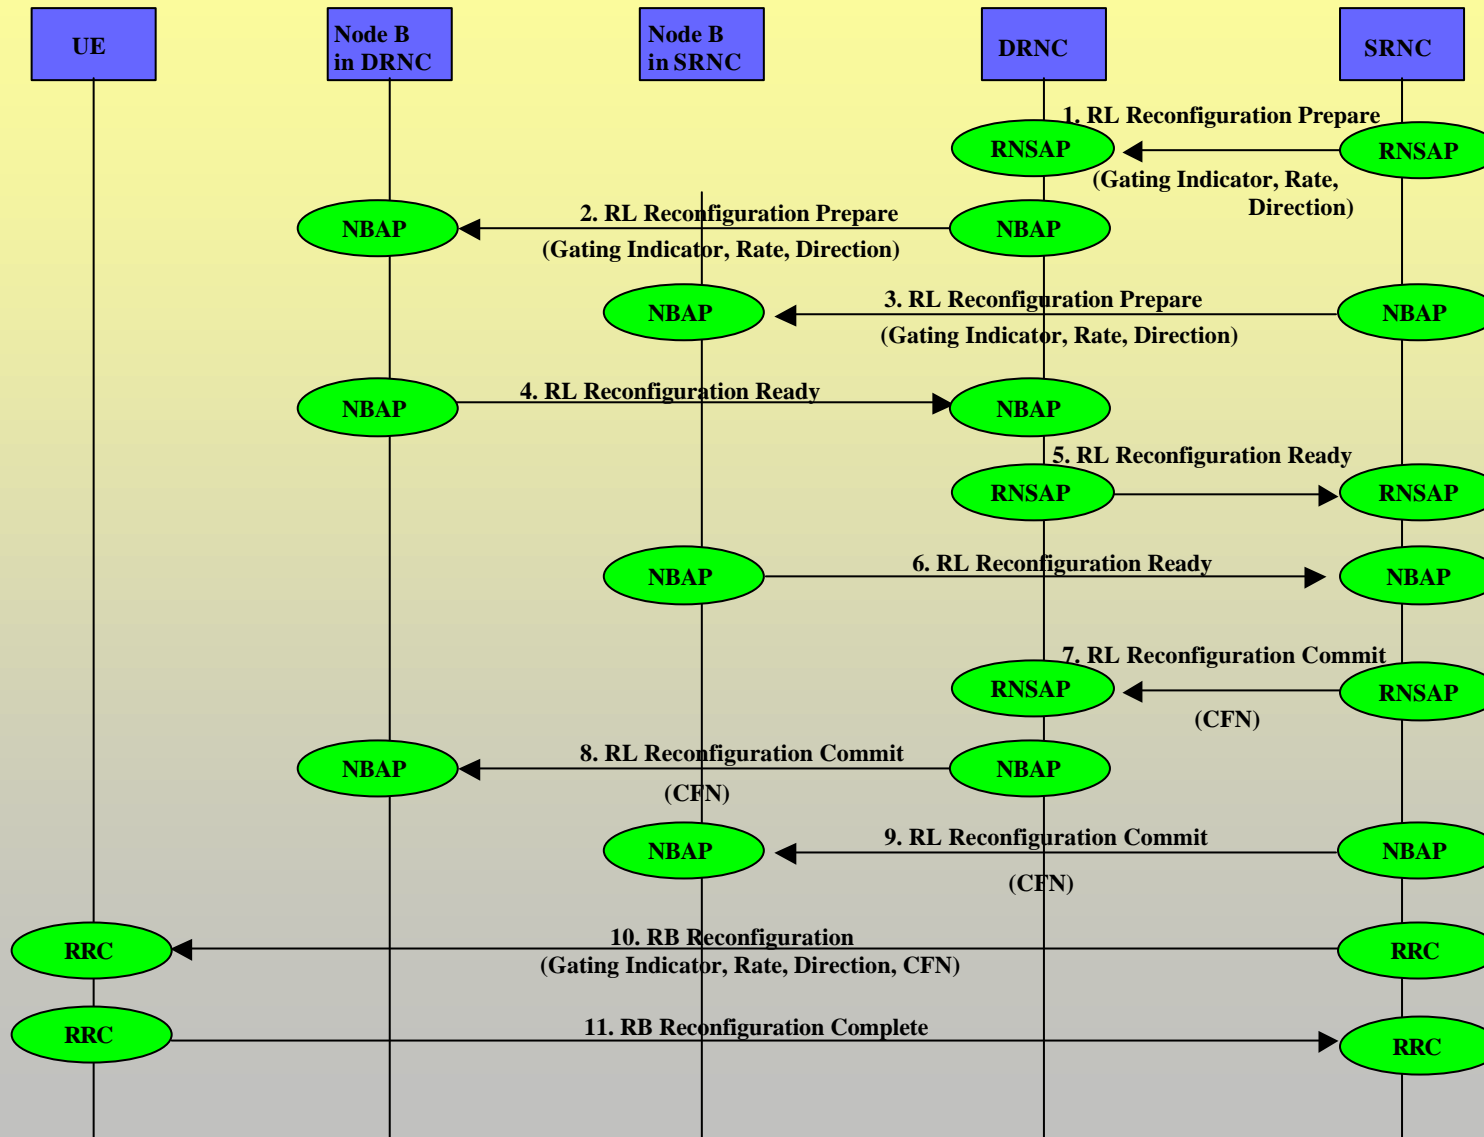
UE

Node B in DRNC

Node B in SRNC

DRNC

SRNC

1. RL Reconfiguration Prepare

RNSAP

RNSAP

(Gating Indicator, Rate, Direction)

NBAP

2. RL Reconfiguration Prepare

NBAP

(Gating Indicator, Rate, Direction)

NBAP

3. RL Reconfiguration Prepare

NBAP

(Gating Indicator, Rate, Direction)

NBAP

4. RL Reconfiguration Ready

NBAP

5. RL Reconfiguration Ready

RNSAP

RNSAP

NBAP

6. RL Reconfiguration Ready

NBAP

7. RL Reconfiguration Commit

RNSAP

RNSAP

(CFN)

NBAP

8. RL Reconfiguration Commit

NBAP

(CFN)

NBAP

9. RL Reconfiguration Commit

NBAP

(CFN)

RRC

10. RB Reconfiguration

(Gating Indicator, Rate, Direction, CFN)

RRC

RRC

11. RB Reconfiguration Complete

RRC